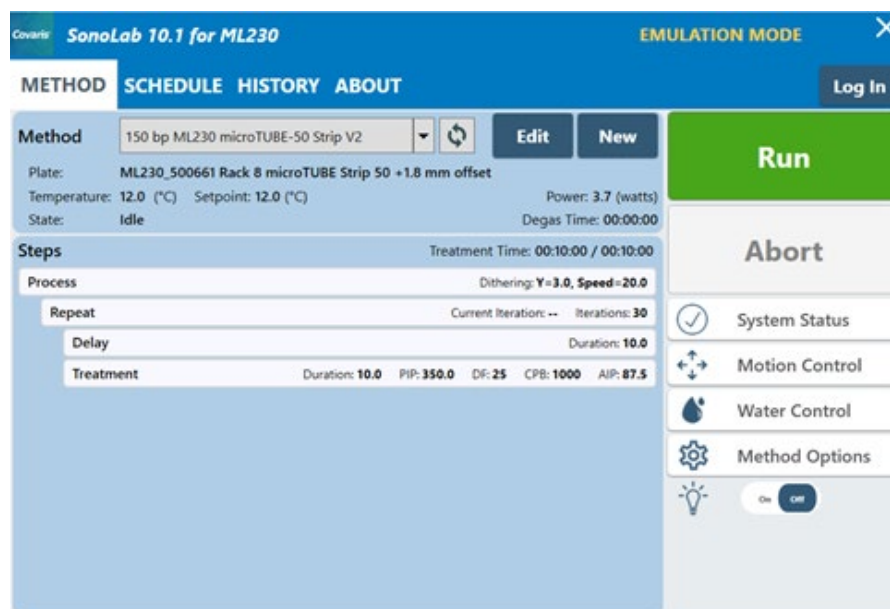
Covaris SonoLab 10.1 for ML230 EMULATION MODE ×

METHOD SCHEDULE HISTORY ABOUT Log In

Method 150 bp ML230 microTUBE-50 Strip V2 Edit New

Plate: ML230_500661 Rack 8 microTUBE Strip 50 +1.8 mm offset

Temperature: 12.0 (°C) Setpoint: 12.0 (°C) Power: 3.7 (watts)

State: Idle Degas Time: 00:00:00

Steps Treatment Time: 00:10:00 / 00:10:00

Process Dithering: Y=3.0, Speed=20.0

Repeat Current Iteration: -- Iterations: 30

Delay Duration: 10.0

Treatment Duration: 10.0 PIP: 350.0 DF: 25 CPB: 1000 AIP: 87.5

Run

Abort

System Status

Motion Control

Water Control

Method Options

On Off